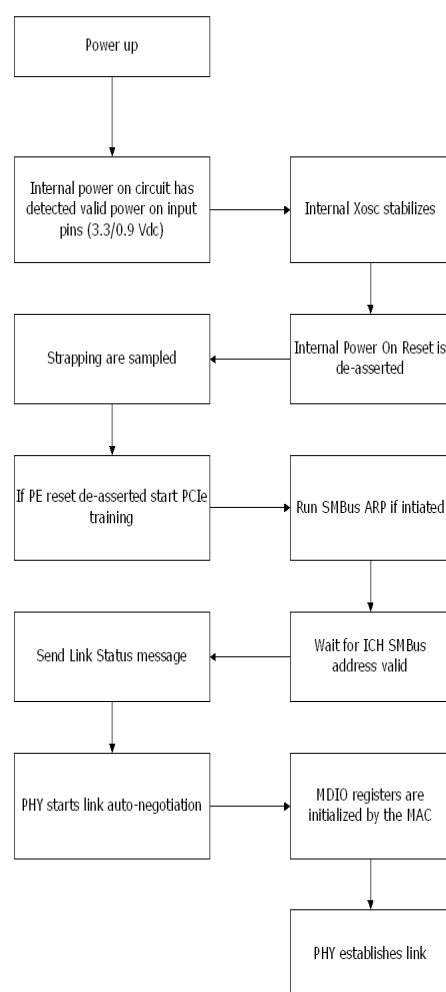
Power up

Internal power on circuit has detected valid power on input pins (3.3/0.9 Vdc)

Internal Xosc stabilizes

Internal Power On Reset is de-asserted

Strapping are sampled

If PE reset de-asserted start PCIe training

Run SMBus ARP if intiated

Wait for ICH SMBus address valid

Send Link Status message

PHY starts link auto-negotiation

MDIO registers are initialized by the MAC

PHY establishes link